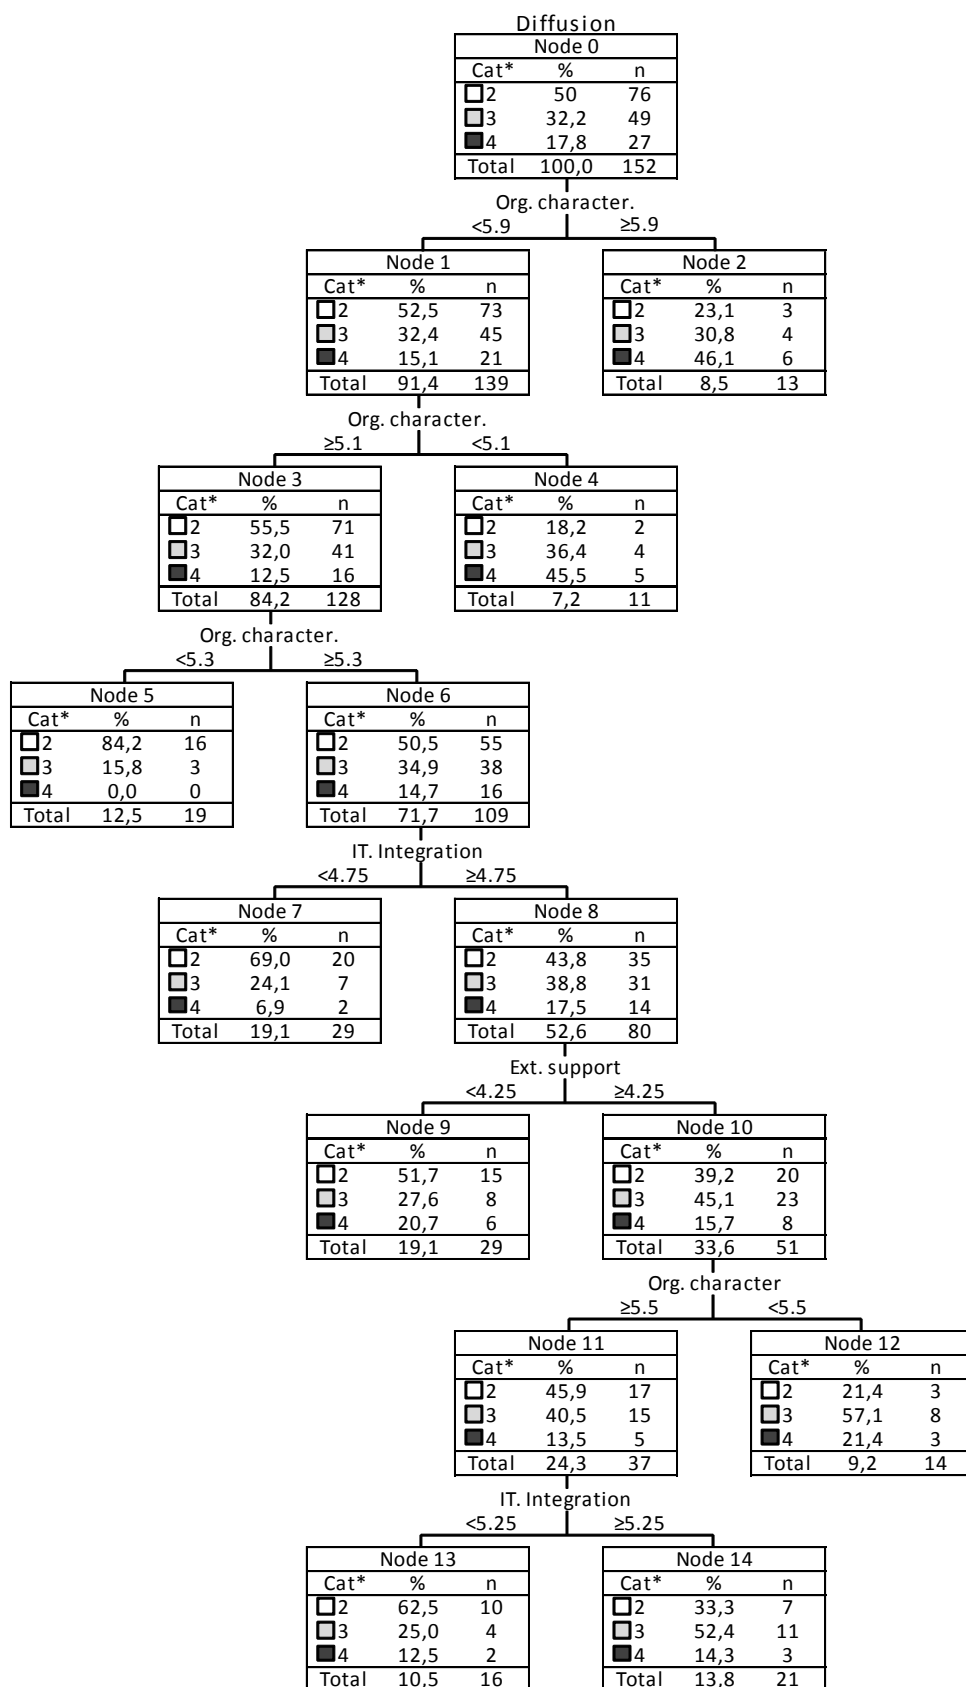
Diffusion

Node 0

| Cat* | % | n |
|---|---|---|
| 2 | 50 | 76 |
| 3 | 32,2 | 49 |
| 4 | 17,8 | 27 |
| Total | 100,0 | 152 |

Org. character.
<5.9 ≥5.9

Node 1

| Cat* | % | n |
|---|---|---|
| 2 | 52,5 | 73 |
| 3 | 32,4 | 45 |
| 4 | 15,1 | 21 |
| Total | 91,4 | 139 |

Node 2

| Cat* | % | n |
|---|---|---|
| 2 | 23,1 | 3 |
| 3 | 30,8 | 4 |
| 4 | 46,1 | 6 |
| Total | 8,5 | 13 |

Org. character.
≥5.1 <5.1

Node 3

| Cat* | % | n |
|---|---|---|
| 2 | 55,5 | 71 |
| 3 | 32,0 | 41 |
| 4 | 12,5 | 16 |
| Total | 84,2 | 128 |

Node 4

| Cat* | % | n |
|---|---|---|
| 2 | 18,2 | 2 |
| 3 | 36,4 | 4 |
| 4 | 45,5 | 5 |
| Total | 7,2 | 11 |

Org. character.
<5.3 ≥5.3

Node 5

| Cat* | % | n |
|---|---|---|
| 2 | 84,2 | 16 |
| 3 | 15,8 | 3 |
| 4 | 0,0 | 0 |
| Total | 12,5 | 19 |

Node 6

| Cat* | % | n |
|---|---|---|
| 2 | 50,5 | 55 |
| 3 | 34,9 | 38 |
| 4 | 14,7 | 16 |
| Total | 71,7 | 109 |

IT. Integration
<4.75 ≥4.75

Node 7

| Cat* | % | n |
|---|---|---|
| 2 | 69,0 | 20 |
| 3 | 24,1 | 7 |
| 4 | 6,9 | 2 |
| Total | 19,1 | 29 |

Node 8

| Cat* | % | n |
|---|---|---|
| 2 | 43,8 | 35 |
| 3 | 38,8 | 31 |
| 4 | 17,5 | 14 |
| Total | 52,6 | 80 |

Ext. support
<4.25 ≥4.25

Node 9

| Cat* | % | n |
|---|---|---|
| 2 | 51,7 | 15 |
| 3 | 27,6 | 8 |
| 4 | 20,7 | 6 |
| Total | 19,1 | 29 |

Node 10

| Cat* | % | n |
|---|---|---|
| 2 | 39,2 | 20 |
| 3 | 45,1 | 23 |
| 4 | 15,7 | 8 |
| Total | 33,6 | 51 |

Org. character
≥5.5 <5.5

Node 11

| Cat* | % | n |
|---|---|---|
| 2 | 45,9 | 17 |
| 3 | 40,5 | 15 |
| 4 | 13,5 | 5 |
| Total | 24,3 | 37 |

Node 12

| Cat* | % | n |
|---|---|---|
| 2 | 21,4 | 3 |
| 3 | 57,1 | 8 |
| 4 | 21,4 | 3 |
| Total | 9,2 | 14 |

IT. Integration
<5.25 ≥5.25

Node 13

| Cat* | % | n |
|---|---|---|
| 2 | 62,5 | 10 |
| 3 | 25,0 | 4 |
| 4 | 12,5 | 2 |
| Total | 10,5 | 16 |

Node 14

| Cat* | % | n |
|---|---|---|
| 2 | 33,3 | 7 |
| 3 | 52,4 | 11 |
| 4 | 14,3 | 3 |
| Total | 13,8 | 21 |